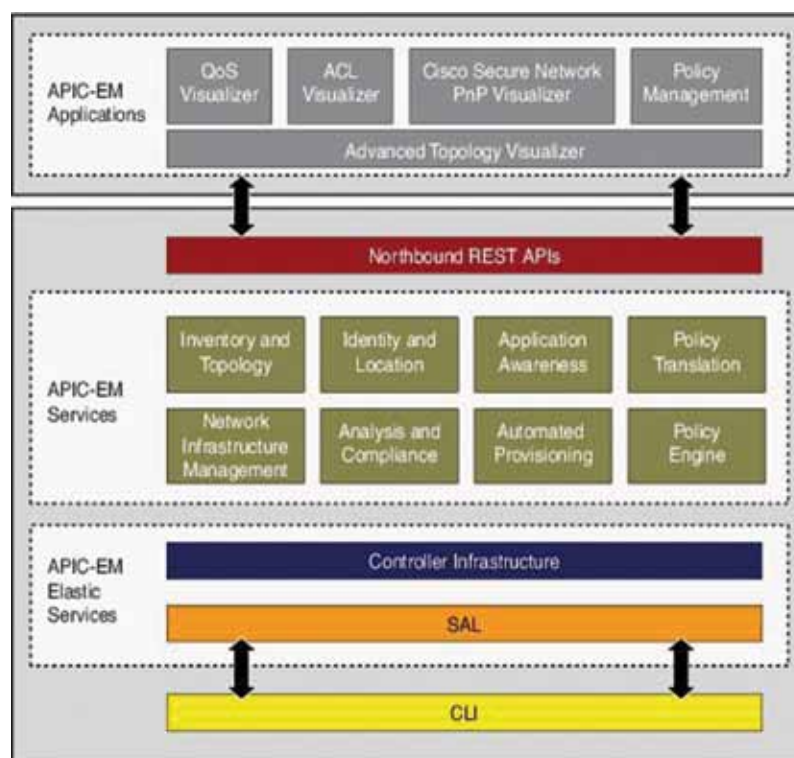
APIC-EM Applications

QoS Visualizer

ACL Visualizer

Cisco Secure Network PnP Visualizer

Policy Management

Advanced Topology Visualizer

Northbound REST APIs

APIC-EM Services

Inventory and Topology

Identity and Location

Application Awareness

Policy Translation

Network Infrastructure Management

Analysis and Compliance

Automated Provisioning

Policy Engine

APIC-EM Elastic Services

Controller Infrastructure

SAL

CLI